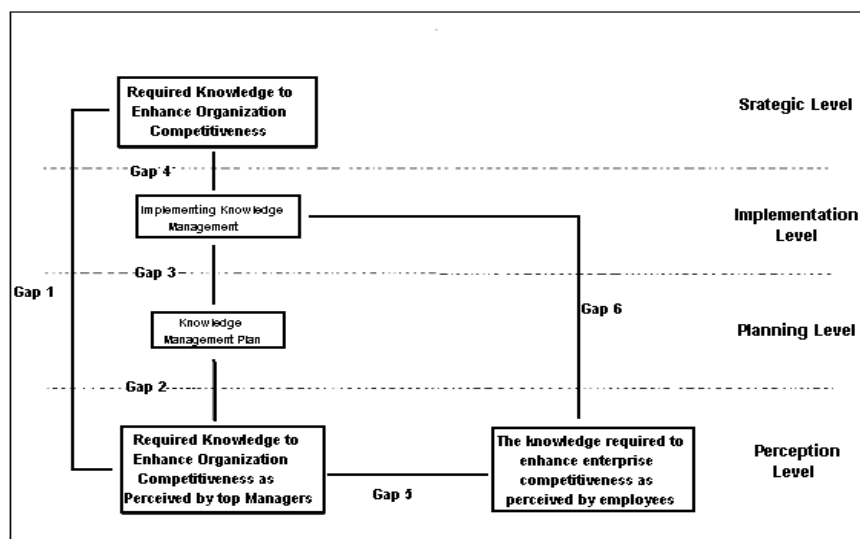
Required Knowledge to Enhance Organization Competitiveness

Srategic Level

Gap 4

Implementing Knowledge Management

Implementation Level

Gap 3

Gap 1

Gap 6

Knowledge Management Plan

Planning Level

Gap 2

Required Knowledge to Enhance Organization Competitiveness as Perceived by top Managers

Gap 5

The knowledge required to enhance enterprise competitiveness as perceived by employees

Perception Level